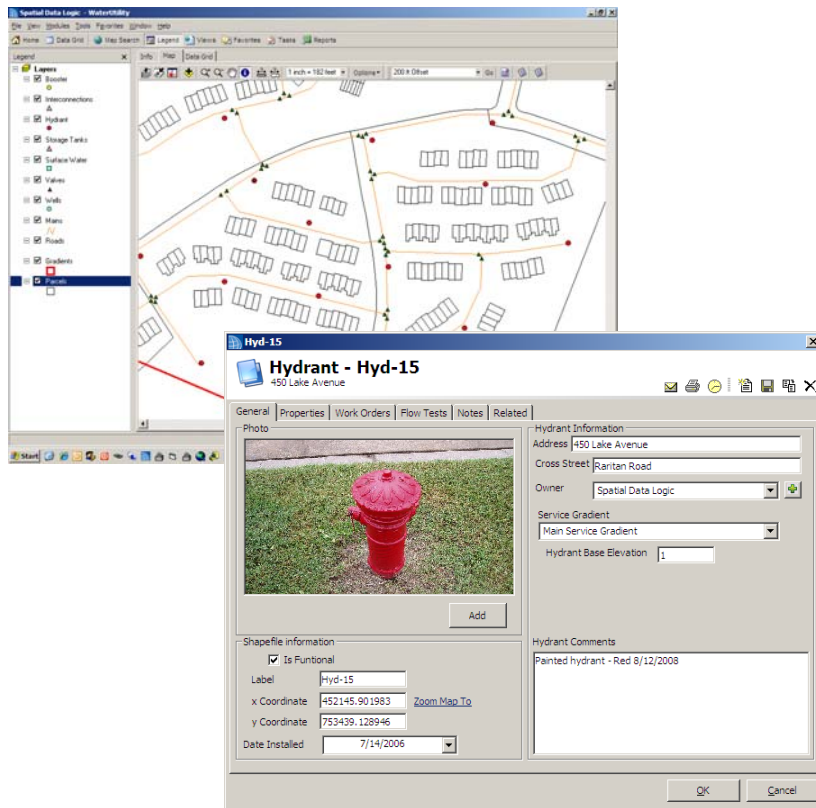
Spatial Data Logic - WaterUtility

File View Modules Tools Favorites Window Help

Home Data Grid Map Search Legend Views Favorites Tasks Reports

Legend

Layers
Booster
Interconnections
Hydrant
Storage Tanks
Surface Water
Valves
Wells
Mains
Roads
Gradients
Parcels

Info Map Data Grid

1 inch = 182 feet Options 200 ft Offset Go

Start

Hyd-15

Hydrant - Hyd-15
450 Lake Avenue

General Properties Work Orders Flow Tests Notes Related

Photo

Add

Shapefile information

Is Funtional

Label Hyd-15

x Coordinate 452145.901983 Zoom Map To

y Coordinate 753439.128946

Date Installed 7/14/2006

Hydrant Information

Address 450 Lake Avenue

Cross Street Raritan Road

Owner Spatial Data Logic

Service Gradient

Main Service Gradient

Hydrant Base Elevation 1

Hydrant Comments

Painted hydrant - Red 8/12/2008

OK Cancel